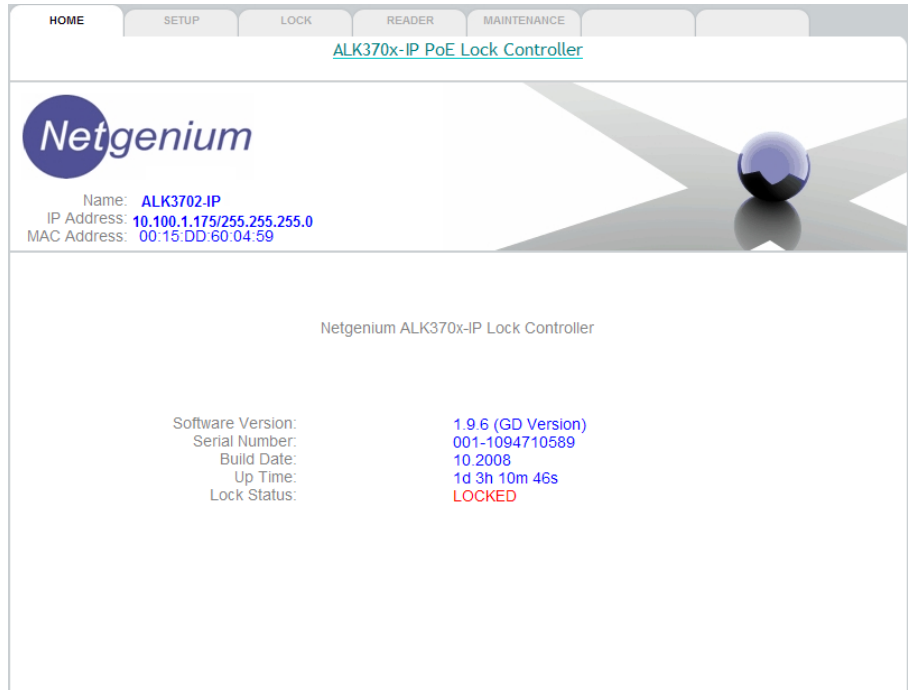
HOME SETUP LOCK READER MAINTENANCE

ALK370x-IP PoE Lock Controller

Netgenium

Name: ALK3702-IP
IP Address: 10.100.1.175/255.255.255.0
MAC Address: 00:15:DD:60:04:59

Netgenium ALK370x-IP Lock Controller

| | |
|---|---|
| Software Version: | 1.9.6 (GD Version) |
| Serial Number: | 001-1094710589 |
| Build Date: | 10.2008 |
| Up Time: | 1d 3h 10m 46s |
| Lock Status: | LOCKED |